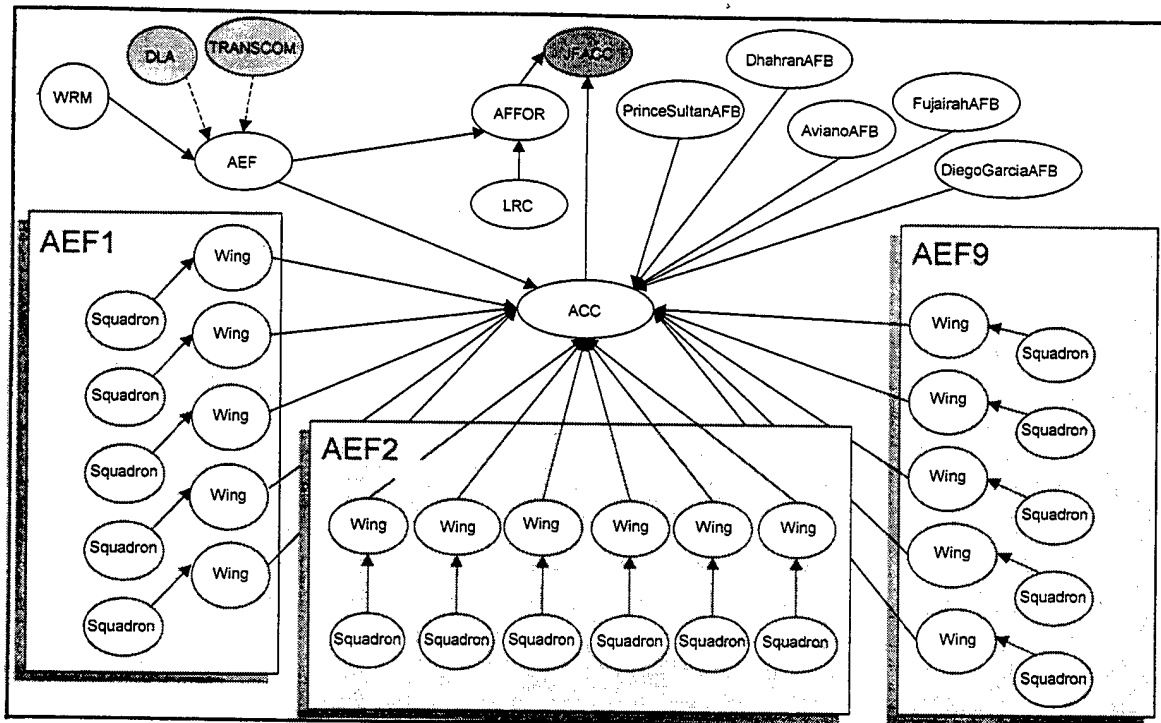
DLA
TRANSCOM
JFACC
DhahranAFB
WRM
AFFOR
PrinceSultanAFB
AvianoAFB
FujairahAFB
AEF
DiegoGarciaAFB
LRC

AEF1
Wing
Squadron
Wing
Squadron
Wing
Squadron
Wing
Squadron
Wing
Squadron

ACC

AEF2
Wing
Wing
Wing
Wing
Wing
Wing
Squadron
Squadron
Squadron
Squadron
Squadron
Squadron

AEF9
Wing
Squadron
Wing
Squadron
Wing
Squadron
Wing
Squadron
Wing
Squadron